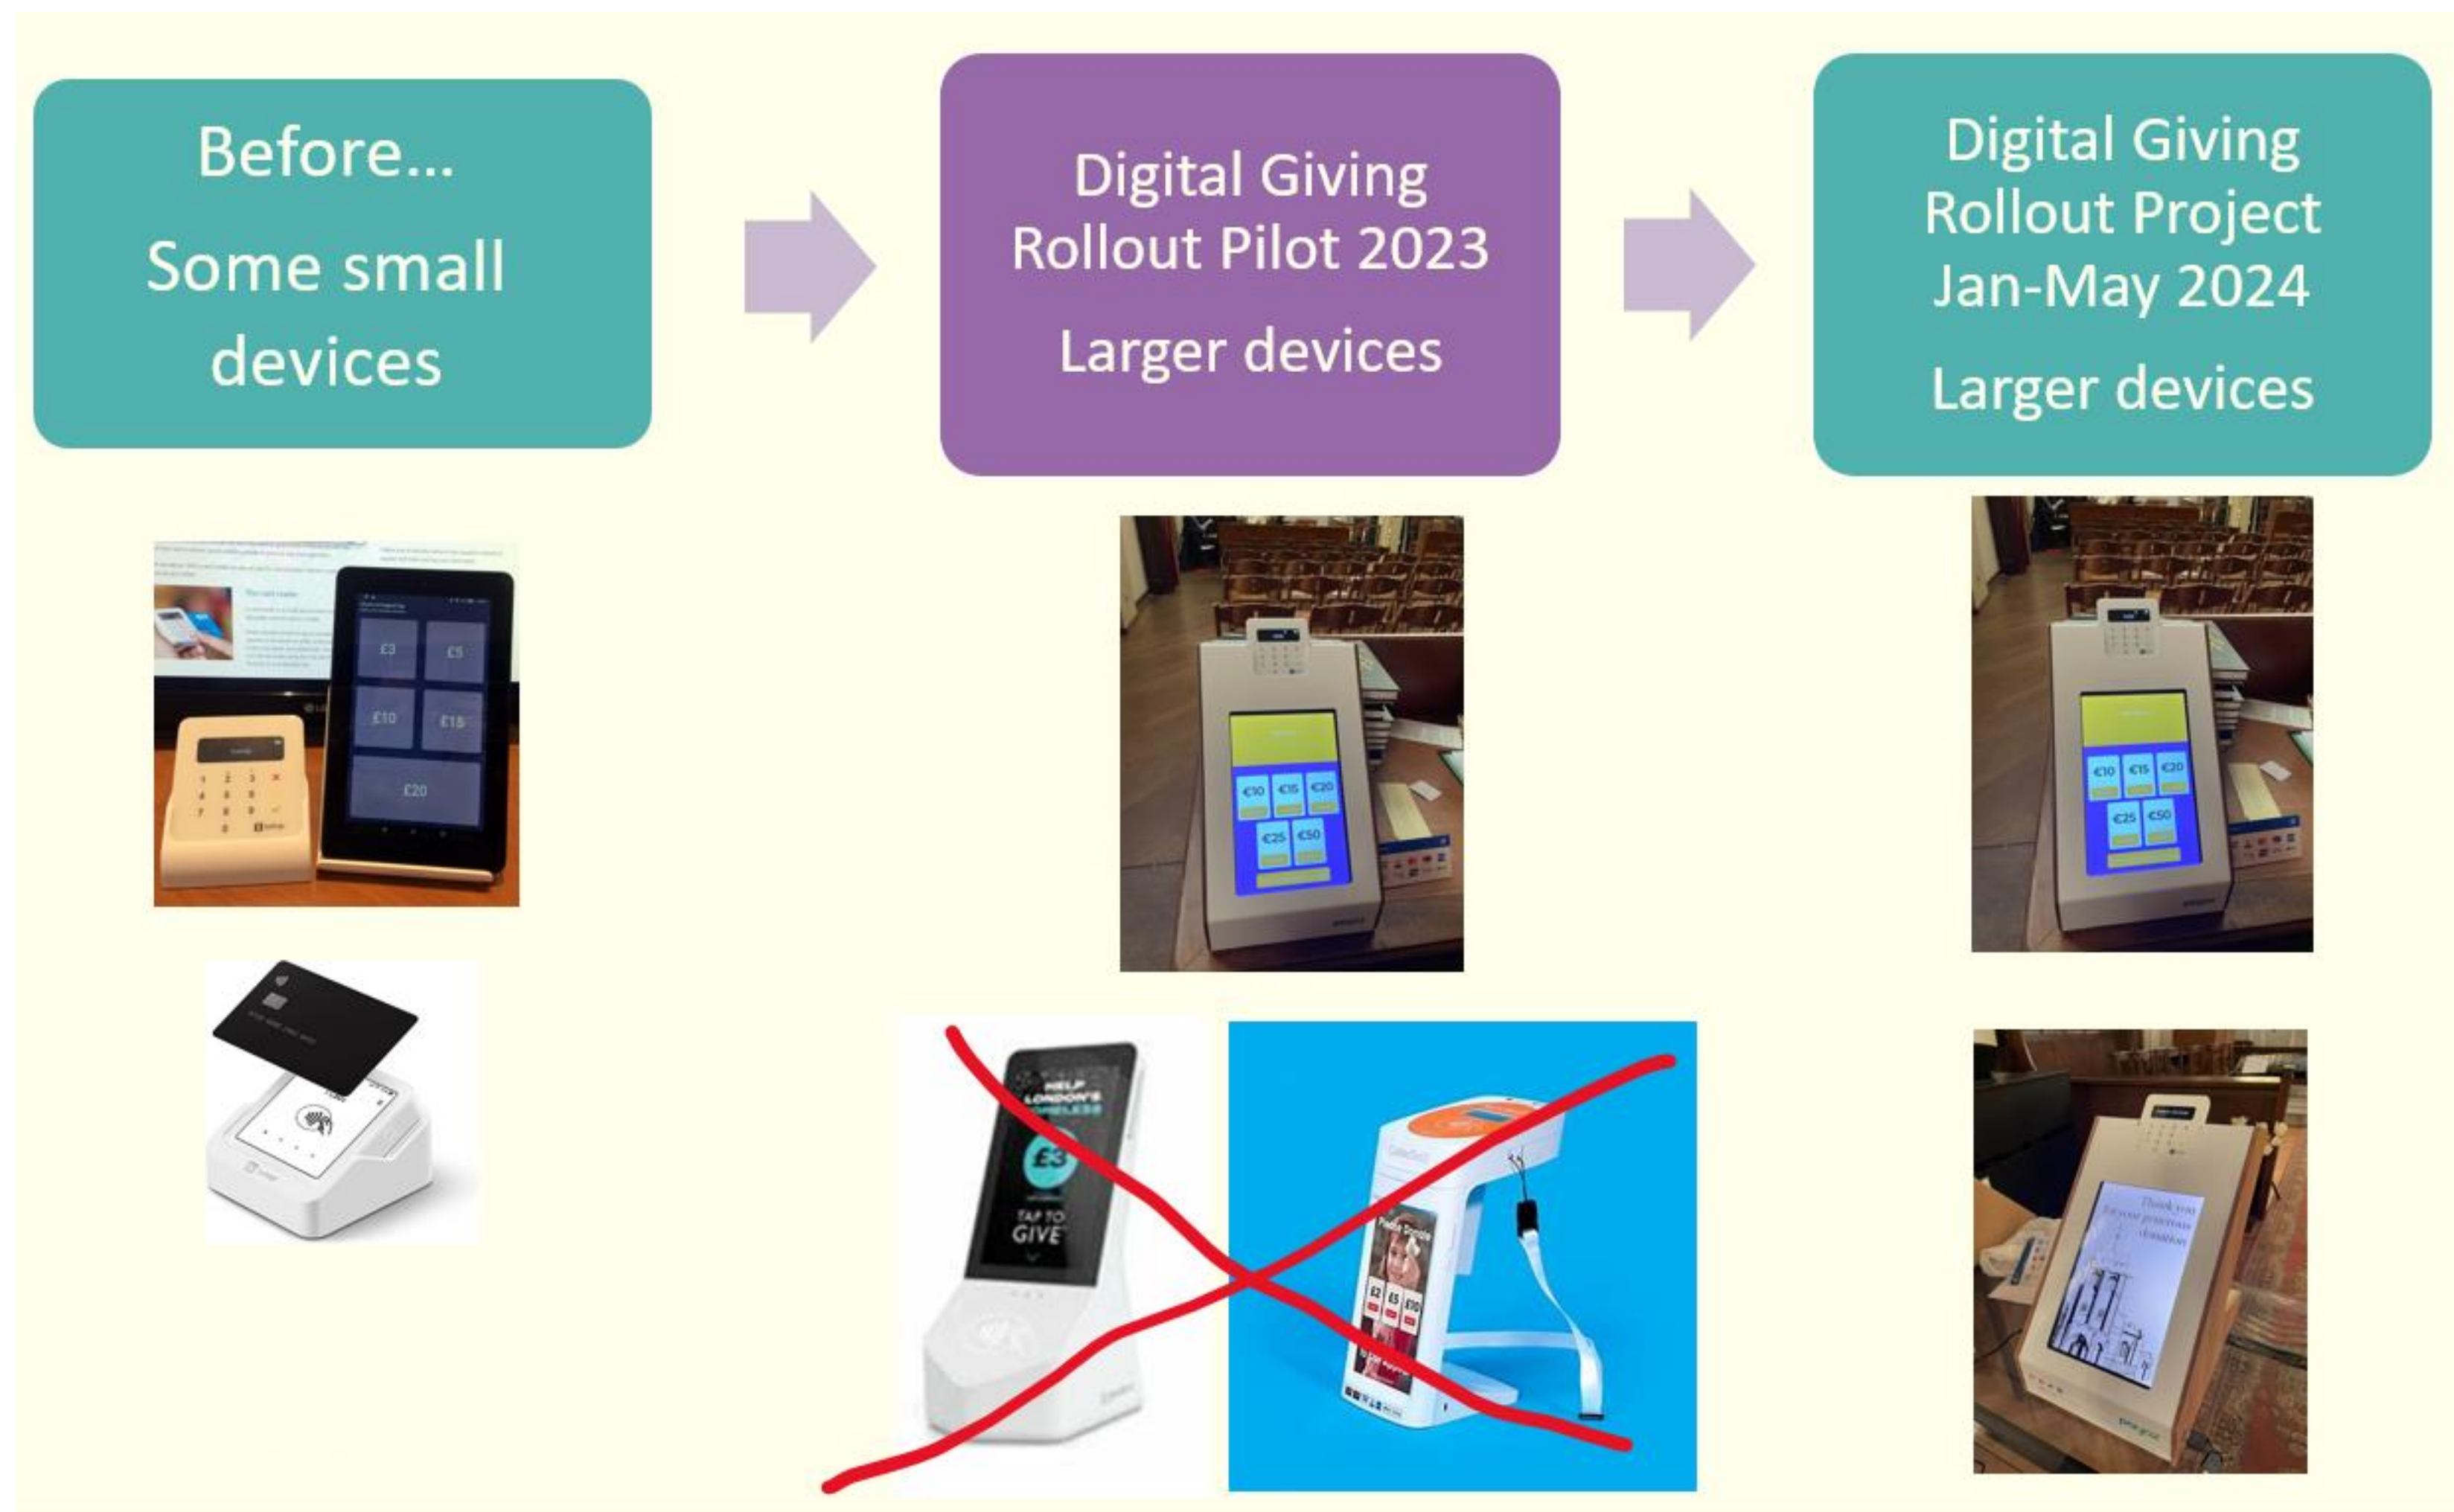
Before…

Some small devices

Digital Giving Rollout Pilot 2023

Larger devices

Digital Giving Rollout Project Jan-May 2024

Larger devices

£3 £5
£10 £15
£20

€10 €15 €20
€25 €50

€10 €15 €20
€25 €50

HELP LONDON'S HOMELESS
£3
TAP TO GIVE

£2 £5 £10

Thank you for your generous donation